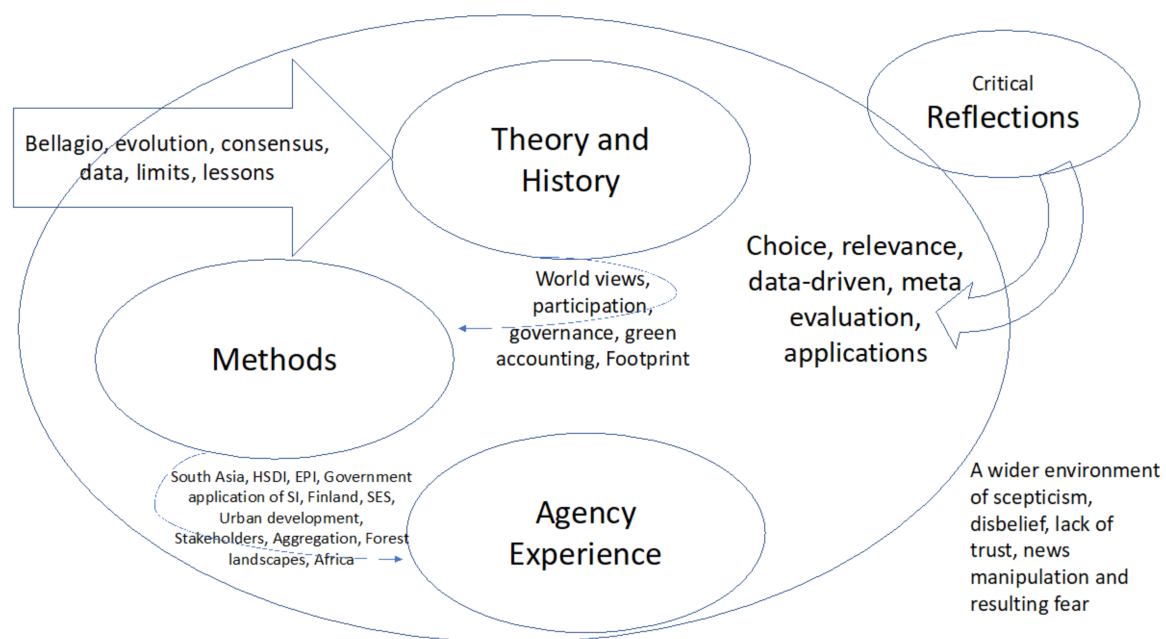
Bellagio, evolution, consensus, data, limits, lessons

Theory and History

Critical Reflections

Choice, relevance, data-driven, meta evaluation, applications

World views, participation, governance, green accounting, Footprint

Methods

South Asia, HSDI, EPI, Government application of SI, Finland, SES, Urban development, Stakeholders, Aggregation, Forest landscapes, Africa

Agency Experience

A wider environment of scepticism, disbelief, lack of trust, news manipulation and resulting fear